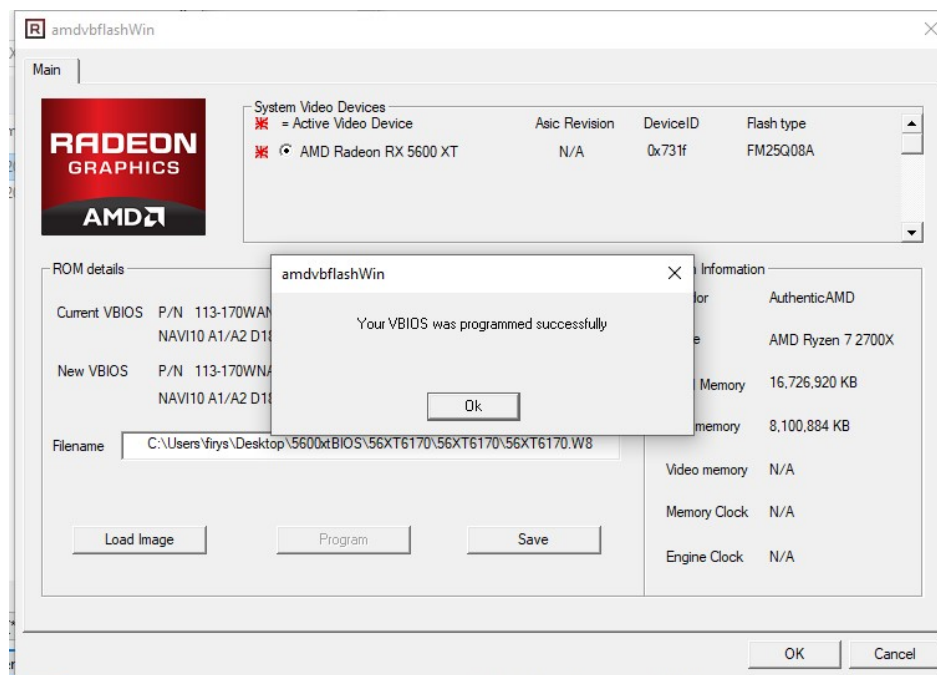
amdvbflashWin

Main

RADEON GRAPHICS AMD

System Video Devices

= Active Video Device | Asic Revision | DeviceID | Flash type
AMD Radeon RX 5600 XT | N/A | 0x731f | FM25Q08A

ROM details

Current VBIOS P/N 113-170WA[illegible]
NAVI10 A1/A2 D1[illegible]

New VBIOS P/N 113-170WN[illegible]
NAVI10 A1/A2 D1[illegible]

Filename C:\Users\firys\Desktop\5600xtBIOS\56XT6170\56XT6170\56XT6170.W8

Load Image Program Save

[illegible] Information

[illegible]dor AuthenticAMD

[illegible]e AMD Ryzen 7 2700X

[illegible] Memory 16,726,920 KB

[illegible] memory 8,100,884 KB

Video memory N/A

Memory Clock N/A

Engine Clock N/A

amdvbflashWin

Your VBIOS was programmed successfully

Ok

OK Cancel